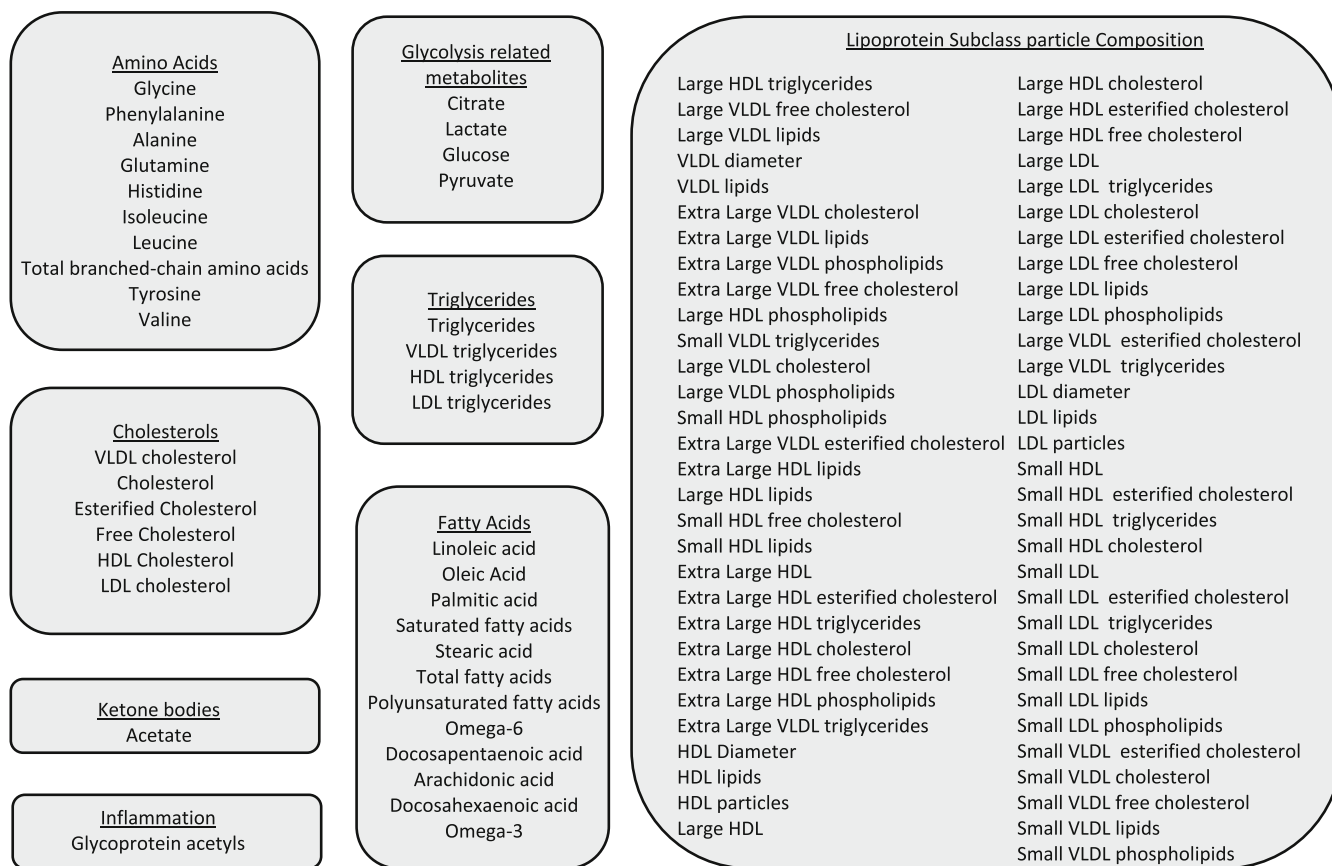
Amino Acids
Glycine
Phenylalanine
Alanine
Glutamine
Histidine
Isoleucine
Leucine
Total branched-chain amino acids
Tyrosine
Valine

Cholesterols
VLDL cholesterol
Cholesterol
Esterified Cholesterol
Free Cholesterol
HDL Cholesterol
LDL cholesterol

Ketone bodies
Acetate

Inflammation
Glycoprotein acetyls

Glycolysis related metabolites
Citrate
Lactate
Glucose
Pyruvate

Triglycerides
Triglycerides
VLDL triglycerides
HDL triglycerides
LDL triglycerides

Fatty Acids
Linoleic acid
Oleic Acid
Palmitic acid
Saturated fatty acids
Stearic acid
Total fatty acids
Polyunsaturated fatty acids
Omega-6
Docosapentaenoic acid
Arachidonic acid
Docosahexaenoic acid
Omega-3

Lipoprotein Subclass particle Composition
Large HDL triglycerides
Large VLDL free cholesterol
Large VLDL lipids
VLDL diameter
VLDL lipids
Extra Large VLDL cholesterol
Extra Large VLDL lipids
Extra Large VLDL phospholipids
Extra Large VLDL free cholesterol
Large HDL phospholipids
Small VLDL triglycerides
Large VLDL cholesterol
Large VLDL phospholipids
Small HDL phospholipids
Extra Large VLDL esterified cholesterol
Extra Large HDL lipids
Large HDL lipids
Small HDL free cholesterol
Small HDL lipids
Extra Large HDL
Extra Large HDL esterified cholesterol
Extra Large HDL triglycerides
Extra Large HDL cholesterol
Extra Large HDL free cholesterol
Extra Large HDL phospholipids
Extra Large VLDL triglycerides
HDL Diameter
HDL lipids
HDL particles
Large HDL

Large HDL cholesterol
Large HDL esterified cholesterol
Large HDL free cholesterol
Large LDL
Large LDL triglycerides
Large LDL cholesterol
Large LDL esterified cholesterol
Large LDL free cholesterol
Large LDL lipids
Large LDL phospholipids
Large VLDL esterified cholesterol
Large VLDL triglycerides
LDL diameter
LDL lipids
LDL particles
Small HDL
Small HDL esterified cholesterol
Small HDL triglycerides
Small HDL cholesterol
Small LDL
Small LDL esterified cholesterol
Small LDL triglycerides
Small LDL cholesterol
Small LDL free cholesterol
Small LDL lipids
Small LDL phospholipids
Small VLDL esterified cholesterol
Small VLDL cholesterol
Small VLDL free cholesterol
Small VLDL lipids
Small VLDL phospholipids